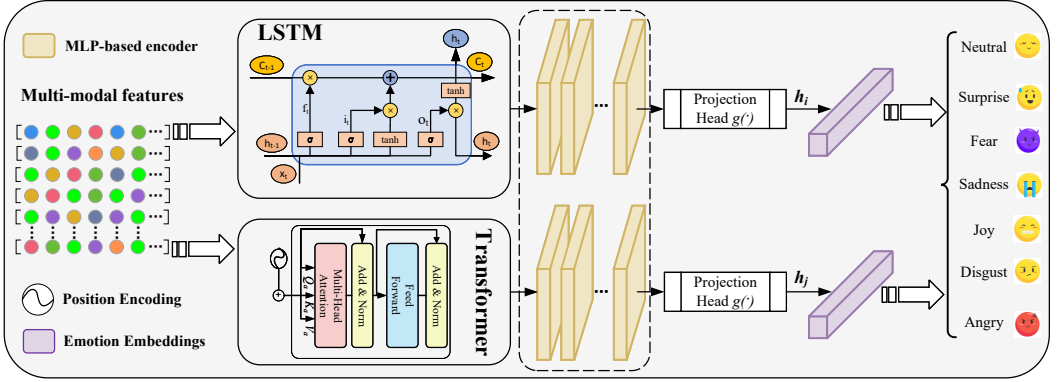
MLP-based encoder

Multi-modal features

Position Encoding

Emotion Embeddings

LSTM

$C_{t-1}$

$C_t$

$h_t$

$f_t$

$i_t$

$o_t$

tanh

$h_{t-1}$

σ

σ

tanh

σ

$h_t$

$x_t$

Transformer

Multi-Head Attention

$Q_a$ $K_a$ $V_a$

Add & Norm

Feed Forward

Add & Norm

Projection Head $g(\cdot)$

$h_i$

Projection Head $g(\cdot)$

$h_j$

Neutral

Surprise

Fear

Sadness

Joy

Disgust

Angry